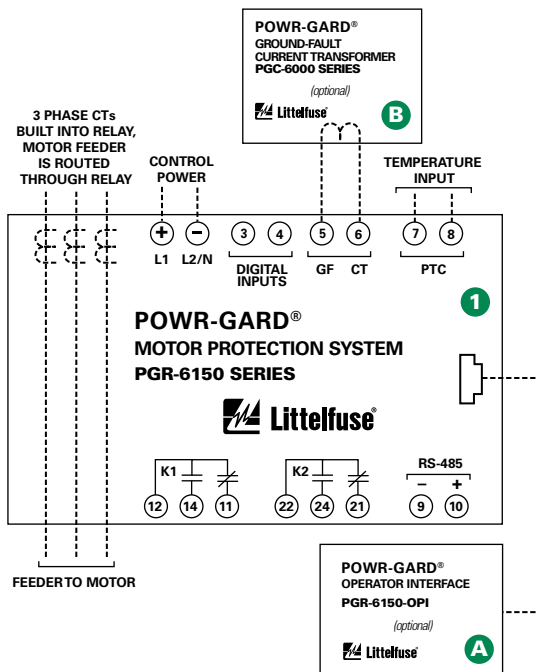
POWR-GARD®
GROUND-FAULT
CURRENT TRANSFORMER
PGC-6000 SERIES

(optional)

Littelfuse

B

3 PHASE CTs
BUILT INTO RELAY,
MOTOR FEEDER
IS ROUTED
THROUGH RELAY

CONTROL
POWER

TEMPERATURE
INPUT

+ − 3 4 5 6 7 8

L1 L2/N

DIGITAL
INPUTS

GF CT

PTC

1

POWR-GARD®
MOTOR PROTECTION SYSTEM
PGR-6150 SERIES

Littelfuse®

K1

K2

RS-485
− +

12 14 11 22 24 21 9 10

FEEDER TO MOTOR

POWR-GARD®
OPERATOR INTERFACE
PGR-6150-OPI

(optional)

Littelfuse

A